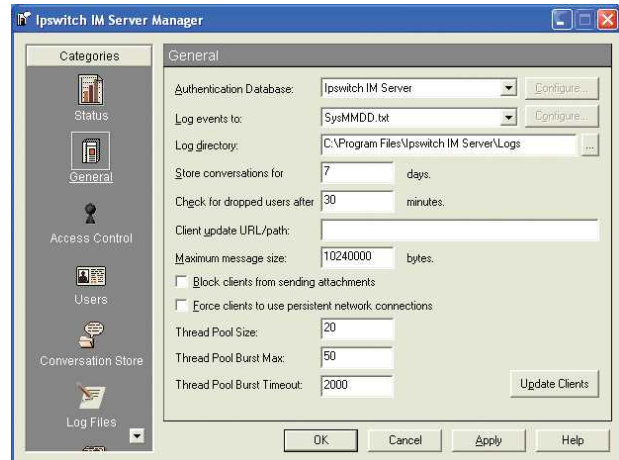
Ipswitch IM Server Manager

Categories

Status

General

Access Control

Users

Conversation Store

Log Files

General

Authentication Database: Ipswitch IM Server Configure...

Log events to: SysMMDD.txt Configure...

Log directory: C:\Program Files\Ipswitch IM Server\Logs ...

Store conversations for 7 days.

Check for dropped users after 30 minutes.

Client update URL/path:

Maximum message size: 10240000 bytes.

Block clients from sending attachments

Force clients to use persistent network connections

Thread Pool Size: 20

Thread Pool Burst Max: 50

Thread Pool Burst Timeout: 2000

Update Clients

OK Cancel Apply Help